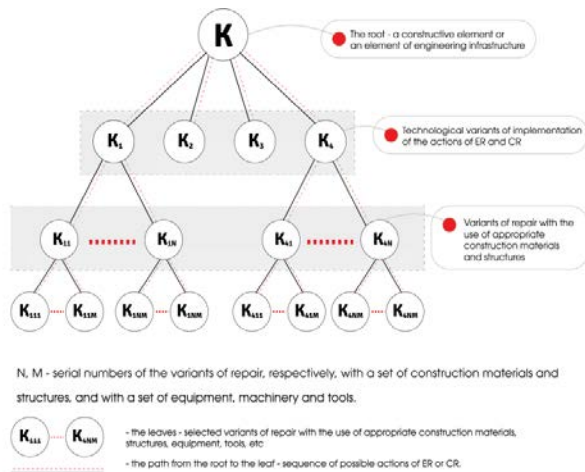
K

The root - a constructive element or an element of engineering infrastructure

$K_1$ $K_2$ $K_3$ $K_4$

Technological variants of implementation of the actions of ER and CR

$K_{11}$ $K_{1N}$ $K_{41}$ $K_{4N}$

Variants of repair with the use of appropriate construction materials and structures

$K_{111}$ $K_{11M}$ $K_{1N1}$ $K_{1NM}$ $K_{411}$ $K_{41M}$ $K_{4N1}$ $K_{4NM}$

N, M - serial numbers of the variants of repair, respectively, with a set of construction materials and structures, and with a set of equipment, machinery and tools.

$K_{111}$ $K_{4NM}$ - the leaves - selected variants of repair with the use of appropriate construction materials, structures, equipment, tools, etc

- the path from the root to the leaf - sequence of possible actions of ER or CR.